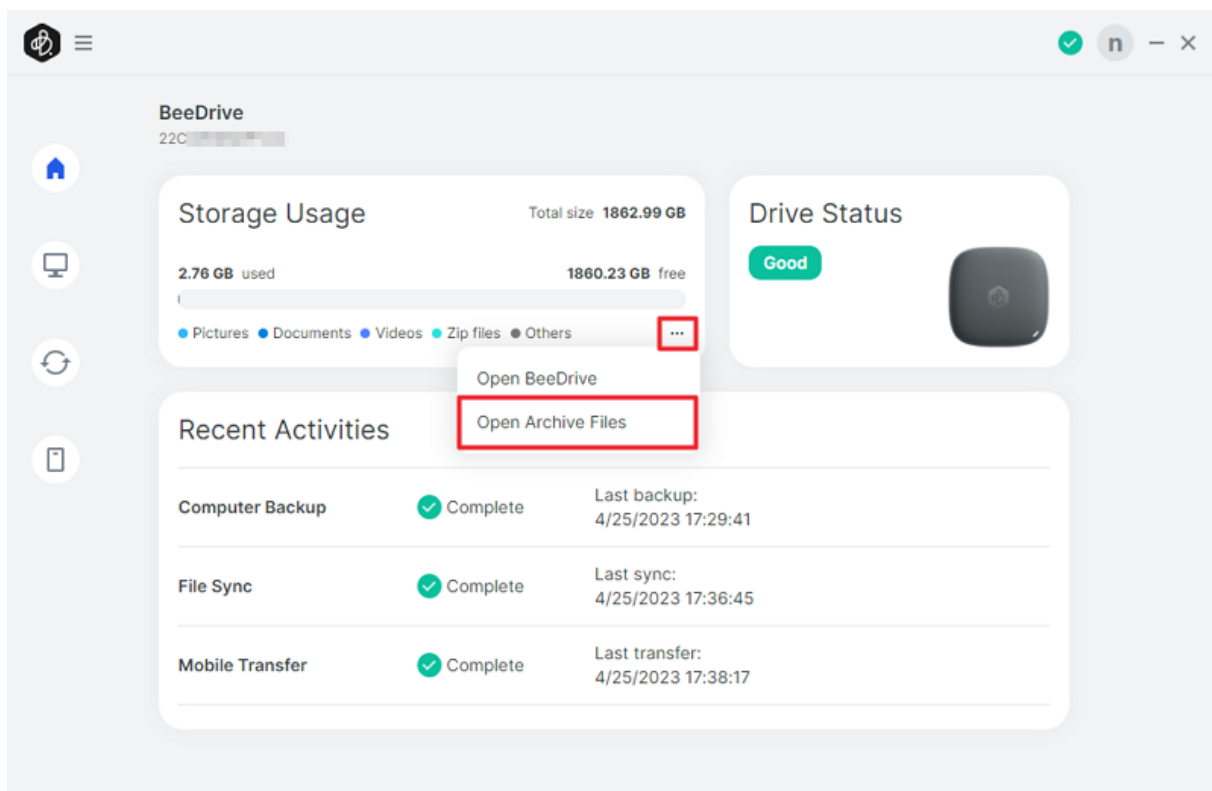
n

BeeDrive
22C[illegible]

Storage Usage
Total size 1862.99 GB
2.76 GB used
1860.23 GB free
Pictures Documents Videos Zip files Others
...

Open BeeDrive
Open Archive Files

Drive Status
Good

Recent Activities

| Computer Backup | Complete | Last backup: 4/25/2023 17:29:41 |
|---|---|---|
| File Sync | Complete | Last sync: 4/25/2023 17:36:45 |
| Mobile Transfer | Complete | Last transfer: 4/25/2023 17:38:17 |